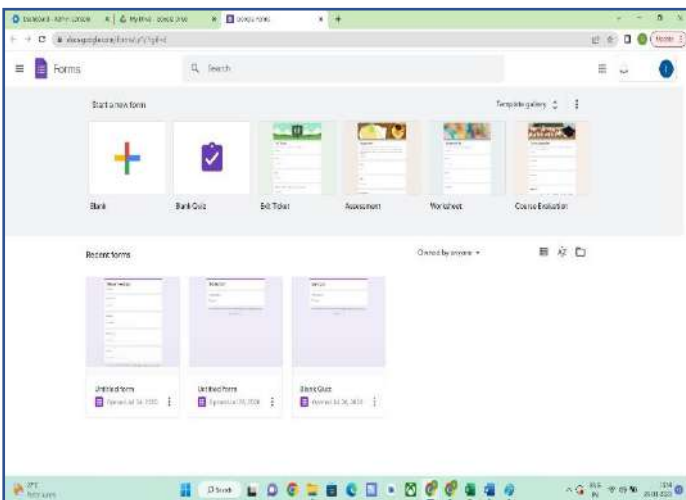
Dashboard - Admin Console × | My Drive - Google Drive × | Google Forms × +

docs.google.com/forms/u/0/?tgif=d

Forms

Search

Start a new form

Template gallery

Blank

Blank Quiz

Exit Ticket

Assessment

Worksheet

Course Evaluation

Recent forms

Owned by anyone

Untitled form
Opened Jul 26, 2023

Untitled form
Opened Jul 26, 2023

Blank Quiz
Opened Jul 26, 2023

Search